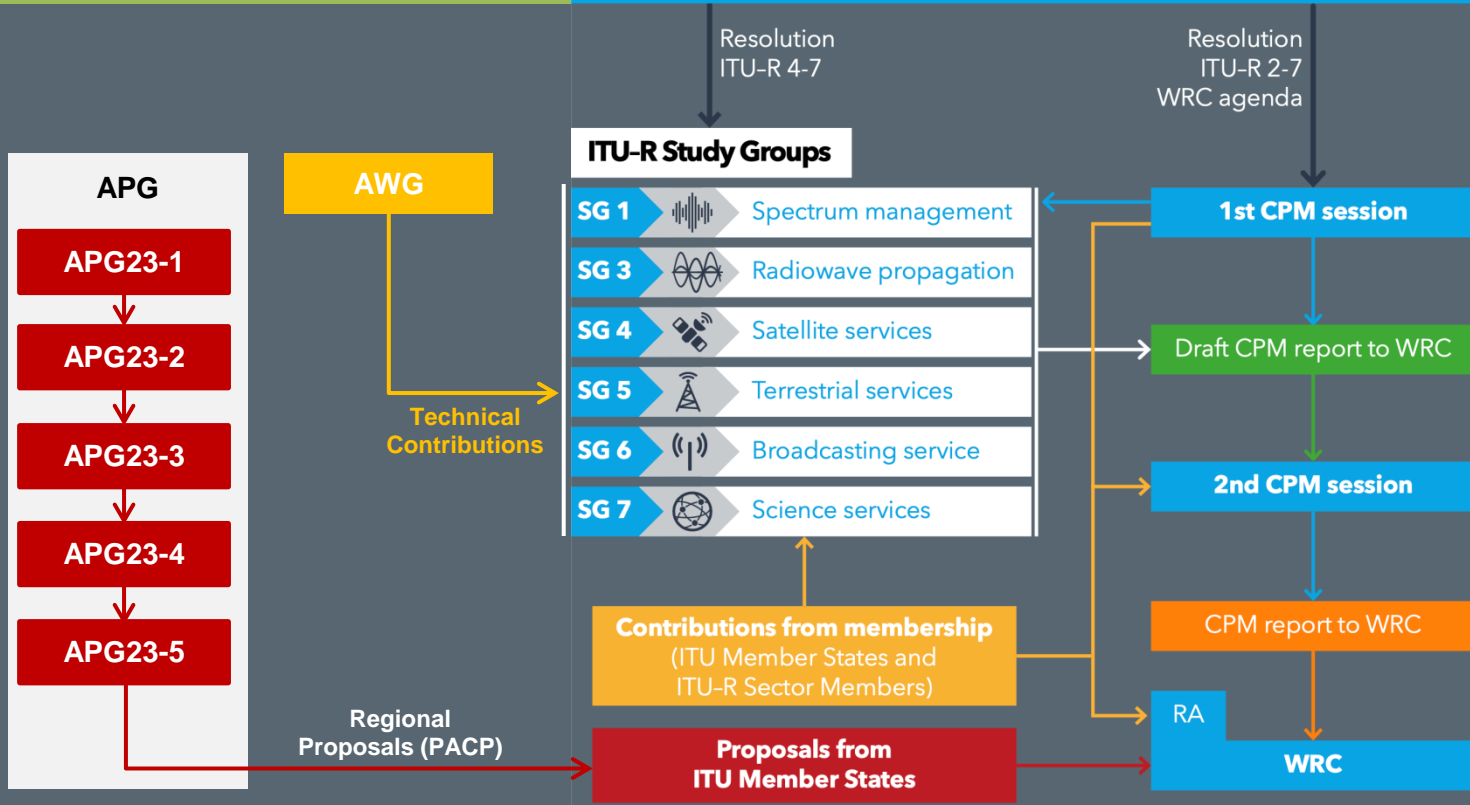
Resolution ITU-R 4-7

Resolution ITU-R 2-7 WRC agenda

ITU-R Study Groups

APG

APG23-1

APG23-2

APG23-3

APG23-4

APG23-5

AWG

Technical Contributions

SG 1 Spectrum management

SG 3 Radiowave propagation

SG 4 Satellite services

SG 5 Terrestrial services

SG 6 Broadcasting service

SG 7 Science services

1st CPM session

Draft CPM report to WRC

2nd CPM session

CPM report to WRC

Contributions from membership (ITU Member States and ITU-R Sector Members)

RA

WRC

Regional Proposals (PACP)

Proposals from ITU Member States